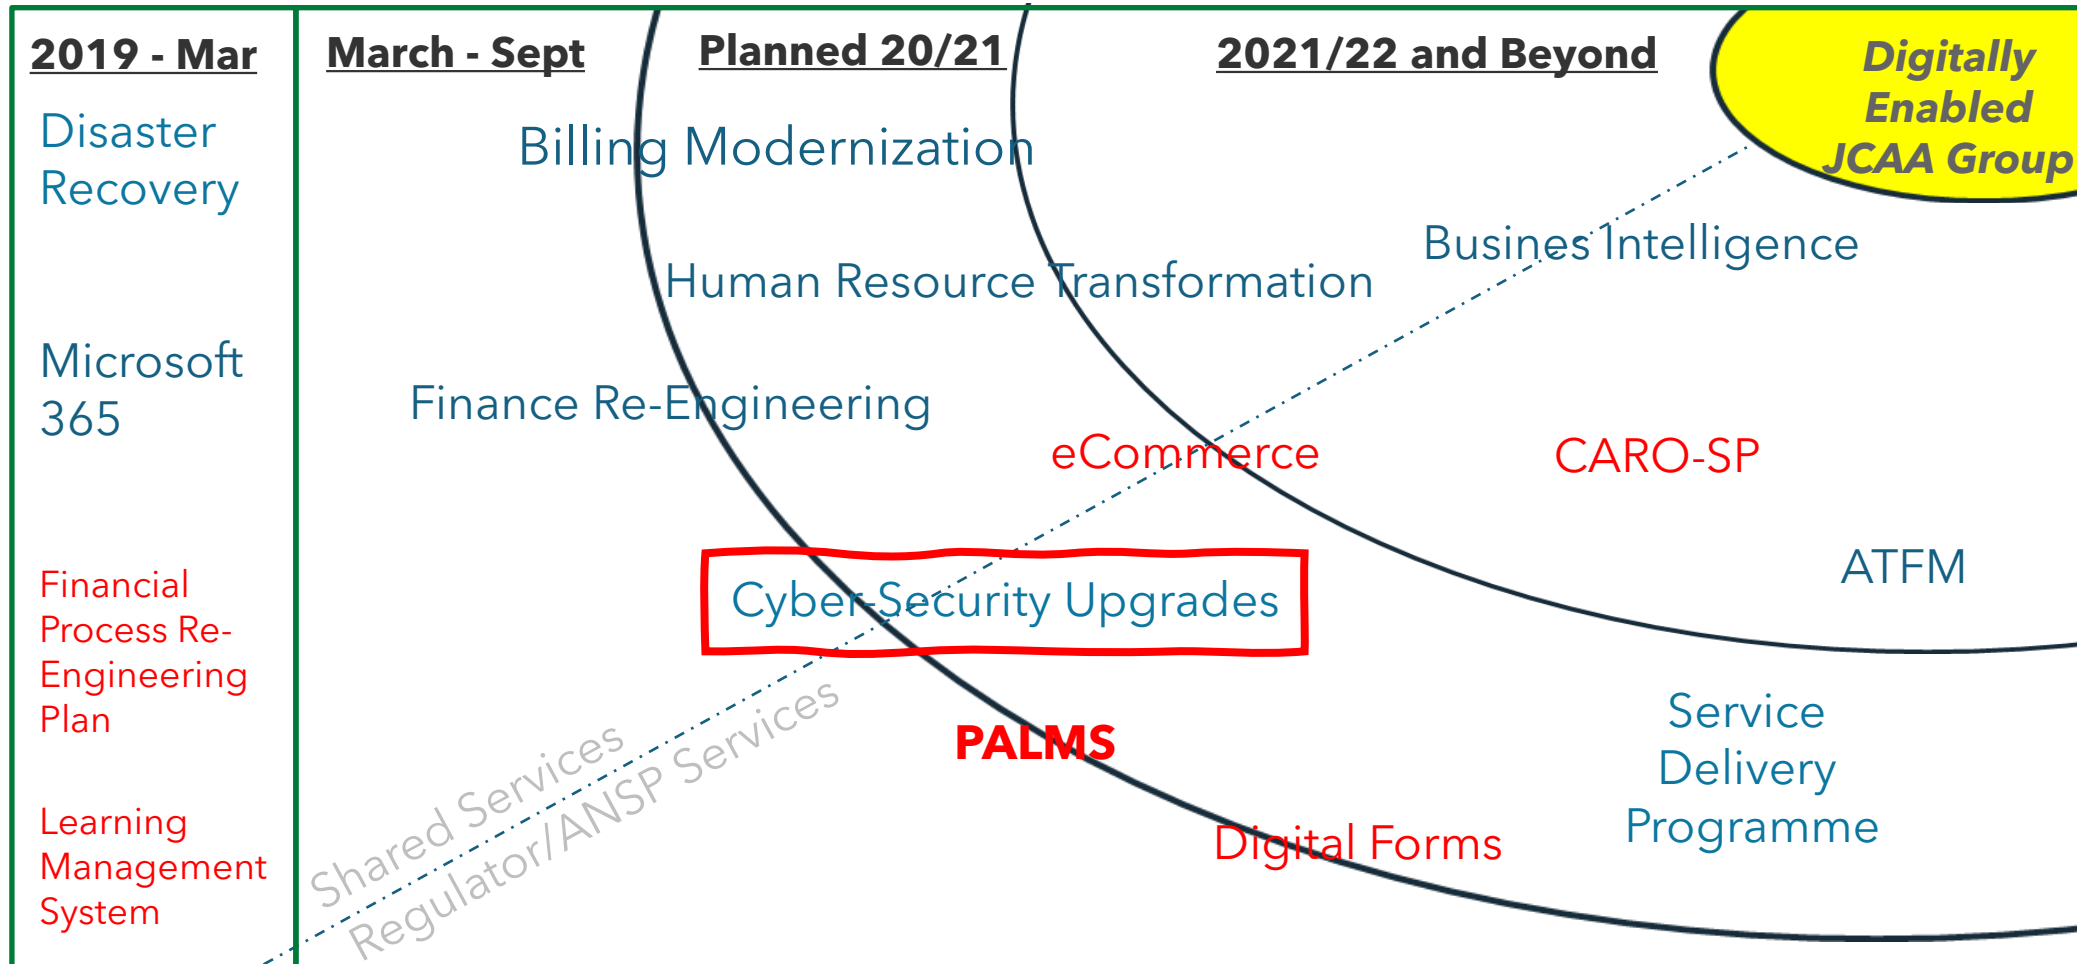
2019 - Mar

Disaster Recovery

Microsoft 365

Financial Process Re-Engineering Plan

Learning Management System

March - Sept

Planned 20/21

2021/22 and Beyond

Digitally Enabled JCAA Group

Billing Modernization

Busines Intelligence

Human Resource Transformation

Finance Re-Engineering

eCommerce

CARO-SP

ATFM

Cyber-Security Upgrades

PALMS

Service Delivery Programme

Digital Forms

Shared Services

Regulator/ANSP Services